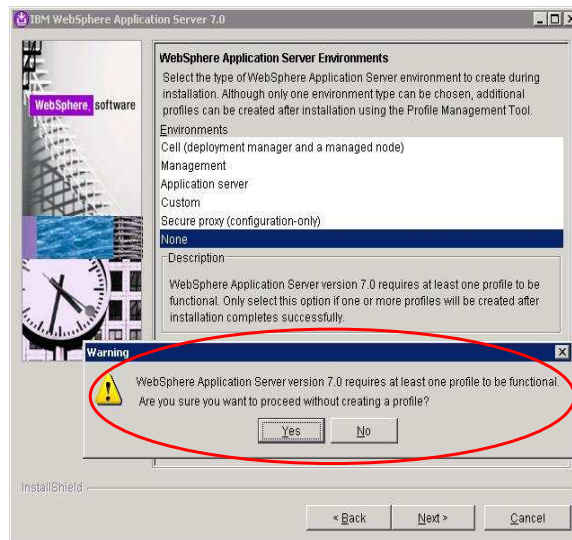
IBM WebSphere Application Server 7.0

WebSphere. software

WebSphere Application Server Environments

Select the type of WebSphere Application Server environment to create during installation. Although only one environment type can be chosen, additional profiles can be created after installation using the Profile Management Tool.

Environments

Cell (deployment manager and a managed node)
Management
Application server
Custom
Secure proxy (configuration-only)
None

Description

WebSphere Application Server version 7.0 requires at least one profile to be functional. Only select this option if one or more profiles will be created after installation completes successfully.

Warning

WebSphere Application Server version 7.0 requires at least one profile to be functional.
Are you sure you want to proceed without creating a profile?

Yes No

InstallShield

< Back Next > Cancel